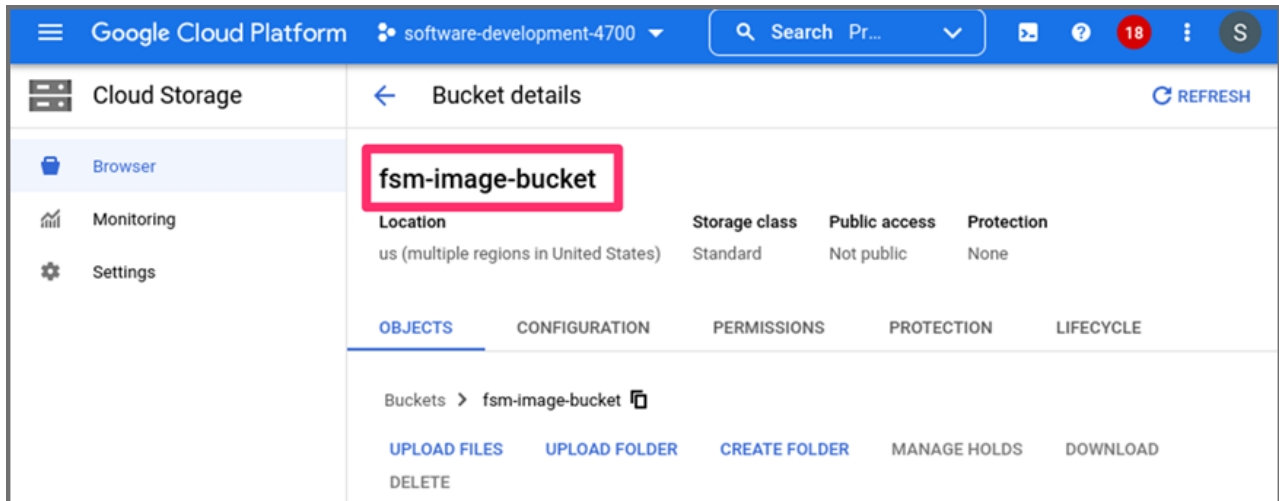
Google Cloud Platform software-development-4700 Search Pr... 18 S

Cloud Storage

Browser
Monitoring
Settings

Bucket details

REFRESH

fsm-image-bucket

| Location | Storage class | Public access | Protection |
|---|---|---|---|
| us (multiple regions in United States) | Standard | Not public | None |

OBJECTS CONFIGURATION PERMISSIONS PROTECTION LIFECYCLE

Buckets > fsm-image-bucket

UPLOAD FILES UPLOAD FOLDER CREATE FOLDER MANAGE HOLDS DOWNLOAD DELETE